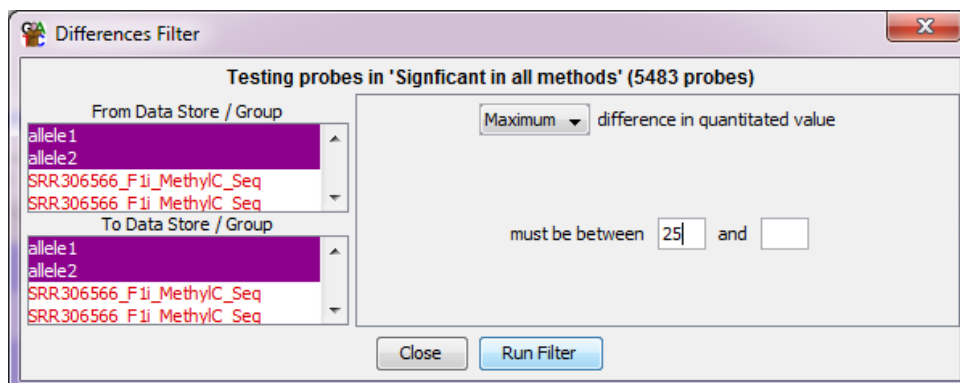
Differences Filter

Testing probes in 'Signficant in all methods' (5483 probes)

From Data Store / Group
allele1
allele2
SRR306566_F1i_MethylC_Seq
SRR306566_F1i_MethylC_Seq

To Data Store / Group
allele1
allele2
SRR306566_F1i_MethylC_Seq
SRR306566_F1i_MethylC_Seq

Maximum difference in quantitated value

must be between 25 and

Close Run Filter